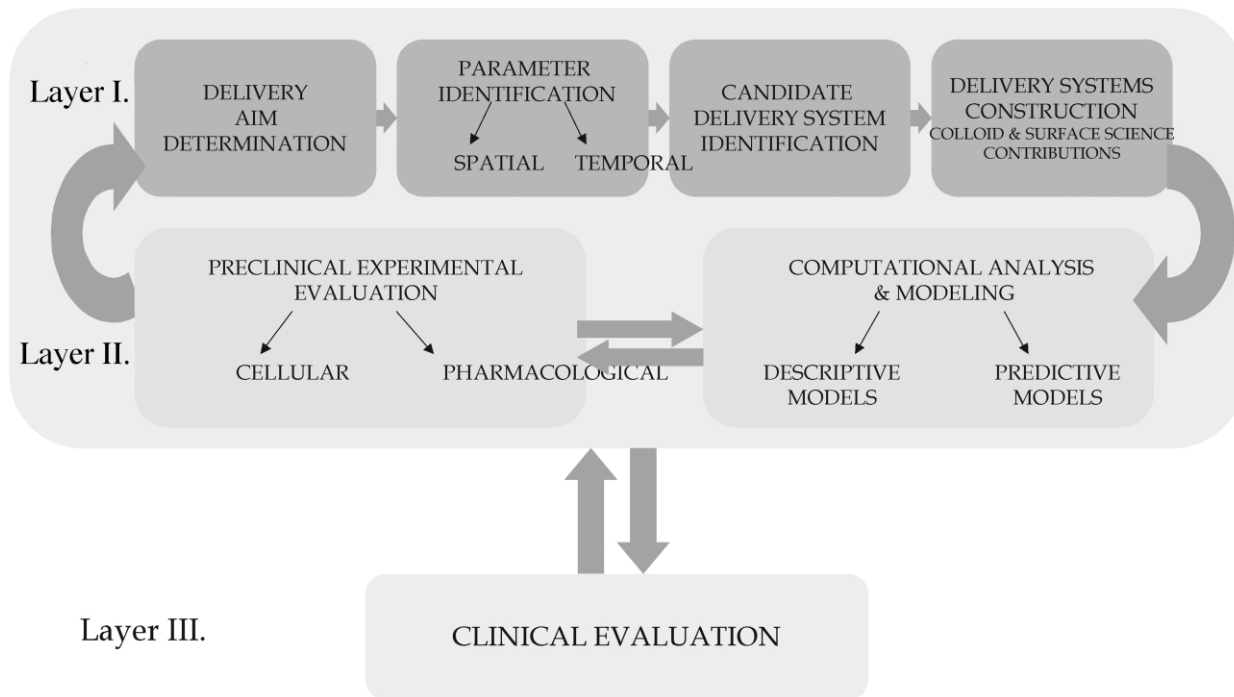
Layer I.

DELIVERY AIM DETERMINATION

PARAMETER IDENTIFICATION

SPATIAL

TEMPORAL

CANDIDATE DELIVERY SYSTEM IDENTIFICATION

DELIVERY SYSTEMS CONSTRUCTION
COLLOID & SURFACE SCIENCE CONTRIBUTIONS

PRECLINICAL EXPERIMENTAL EVALUATION

CELLULAR

PHARMACOLOGICAL

COMPUTATIONAL ANALYSIS & MODELING

DESCRIPTIVE MODELS

PREDICTIVE MODELS

Layer II.

Layer III.

CLINICAL EVALUATION